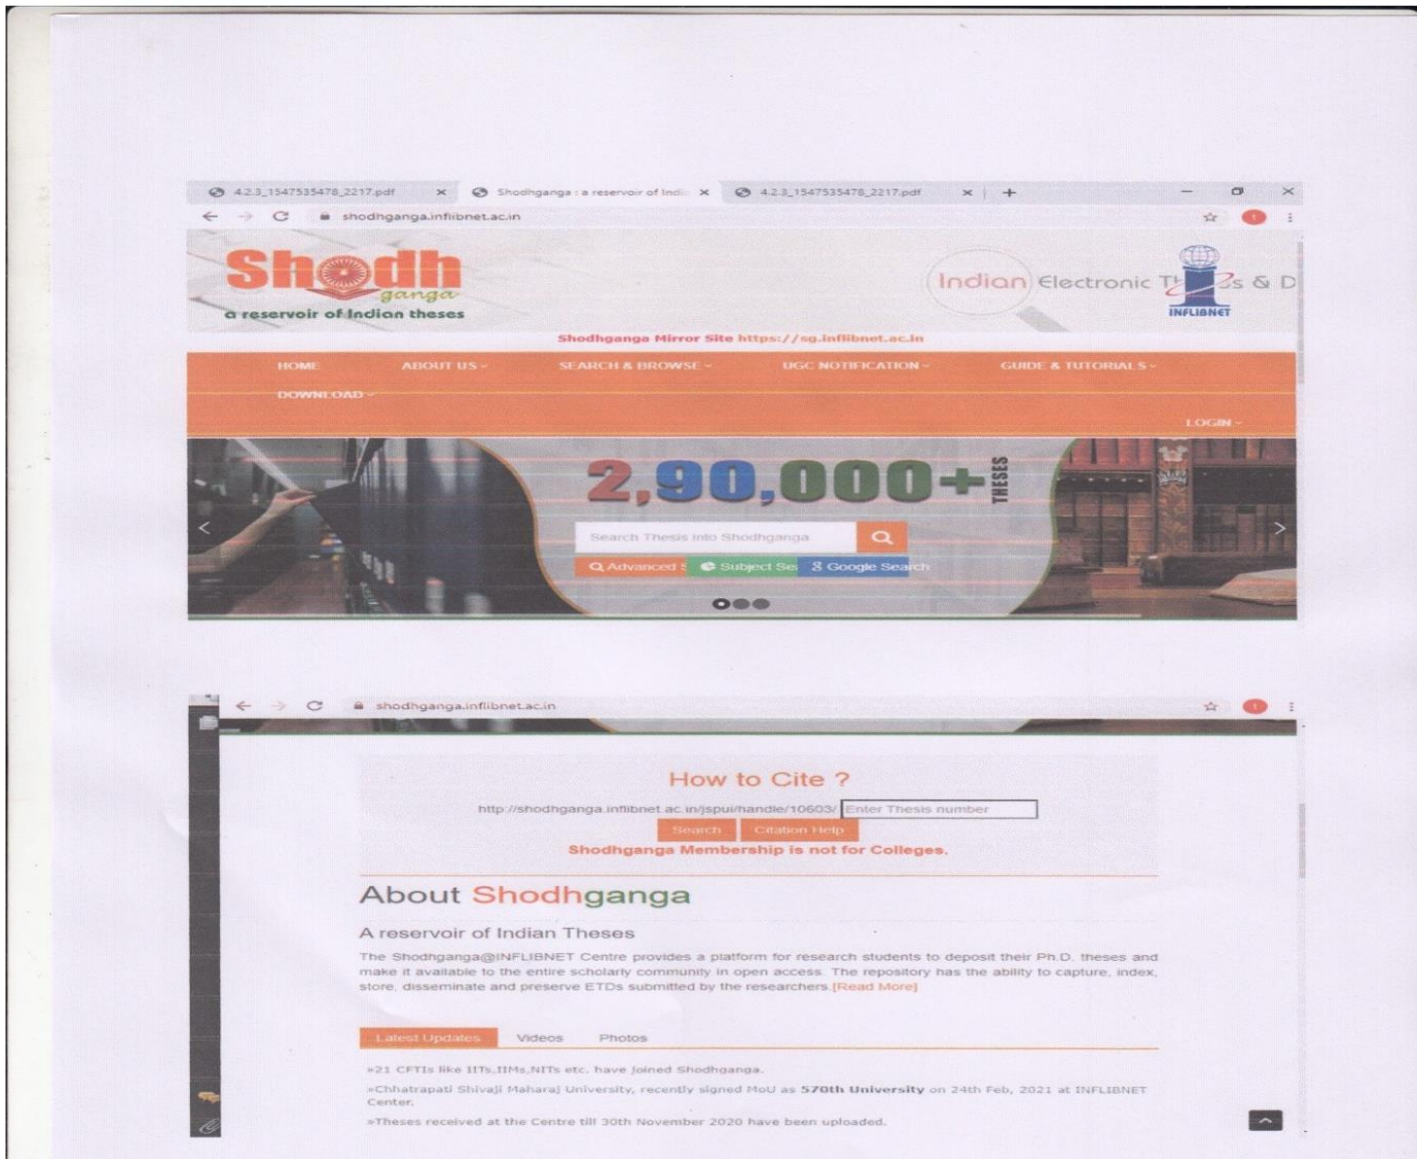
4.2.3_1547535478_2217.pdf × Shodhganga : a reservoir of Indi × 4.2.3_1547535478_2217.pdf × +

shodhganga.inflibnet.ac.in

Shodh ganga
a reservoir of Indian theses

Indian Electronic T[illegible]s & D

INFLIBNET

Shodhganga Mirror Site https://sg.inflibnet.ac.in

HOME ABOUT US SEARCH & BROWSE UGC NOTIFICATION GUIDE & TUTORIALS DOWNLOAD

LOGIN

2,90,000+ THESES

Search Thesis into Shodhganga

Advanced S Subject Se Google Search

shodhganga.inflibnet.ac.in

How to Cite ?

http://shodhganga.inflibnet.ac.in/jspui/handle/10603/ Enter Thesis number

Search Citation Help

Shodhganga Membership is not for Colleges.

About Shodhganga

A reservoir of Indian Theses

The Shodhganga@INFLIBNET Centre provides a platform for research students to deposit their Ph.D. theses and make it available to the entire scholarly community in open access. The repository has the ability to capture, index, store, disseminate and preserve ETDs submitted by the researchers.[Read More]

Latest Updates Videos Photos

»21 CFTIs like IITs,IIMs,NITs etc. have joined Shodhganga.

»Chhatrapati Shivaji Maharaj University, recently signed MoU as 570th University on 24th Feb, 2021 at INFLIBNET Center.

»Theses received at the Centre till 30th November 2020 have been uploaded.